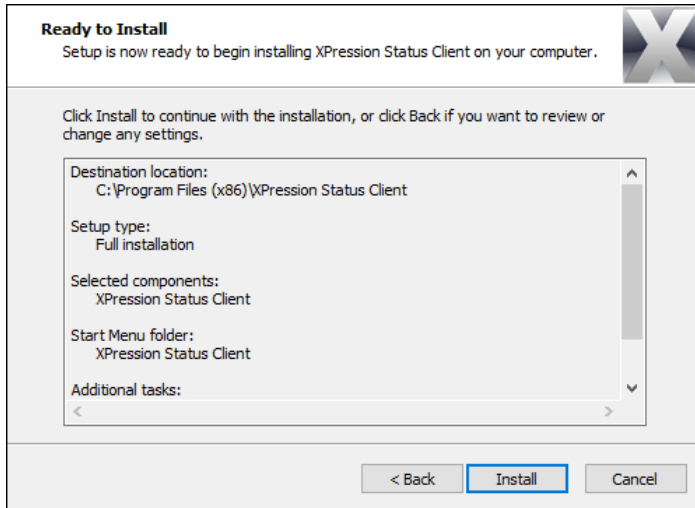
Ready to Install
Setup is now ready to begin installing XPression Status Client on your computer.

Click Install to continue with the installation, or click Back if you want to review or change any settings.

Destination location:
C:\Program Files (x86)\XPression Status Client

Setup type:
Full installation

Selected components:
XPression Status Client

Start Menu folder:
XPression Status Client

Additional tasks:

< Back
Install
Cancel